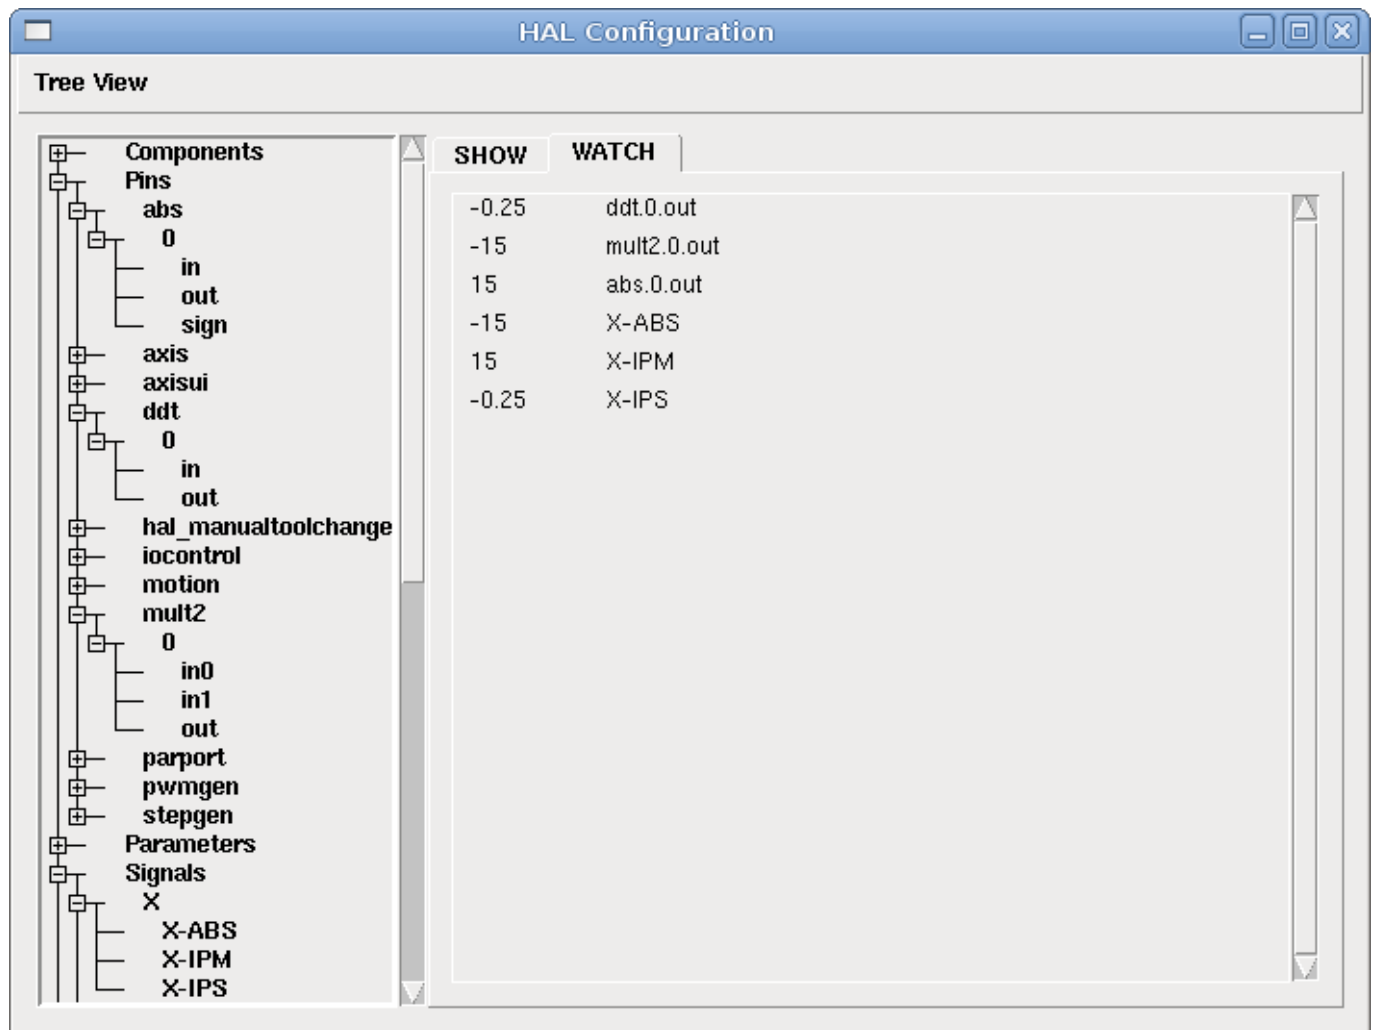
HAL Configuration

Tree View

Components
Pins
abs
0
in
out
sign
axis
axisui
ddt
0
in
out
hal_manualtoolchange
iocontrol
motion
mult2
0
in0
in1
out
parport
pwmgen
stepgen
Parameters
Signals
X
X-ABS
X-IPM
X-IPS

SHOW WATCH

| | |
|---|---|
| -0.25 | ddt.0.out |
| -15 | mult2.0.out |
| 15 | abs.0.out |
| -15 | X-ABS |
| 15 | X-IPM |
| -0.25 | X-IPS |